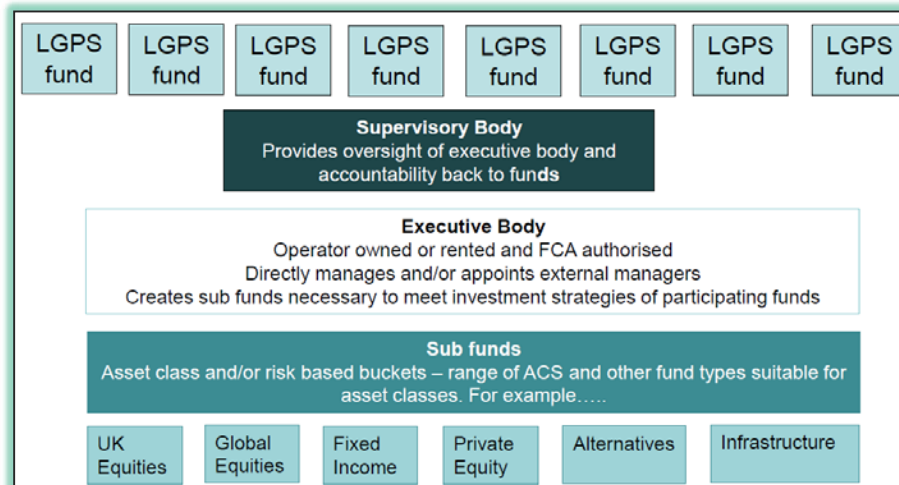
LGPS fund

LGPS fund

LGPS fund

LGPS fund

LGPS fund

LGPS fund

LGPS fund

LGPS fund

**Supervisory Body**
Provides oversight of executive body and accountability back to funds

**Executive Body**
Operator owned or rented and FCA authorised
Directly manages and/or appoints external managers
Creates sub funds necessary to meet investment strategies of participating funds

**Sub funds**
Asset class and/or risk based buckets – range of ACS and other fund types suitable for asset classes. For example…..

UK Equities

Global Equities

Fixed Income

Private Equity

Alternatives

Infrastructure